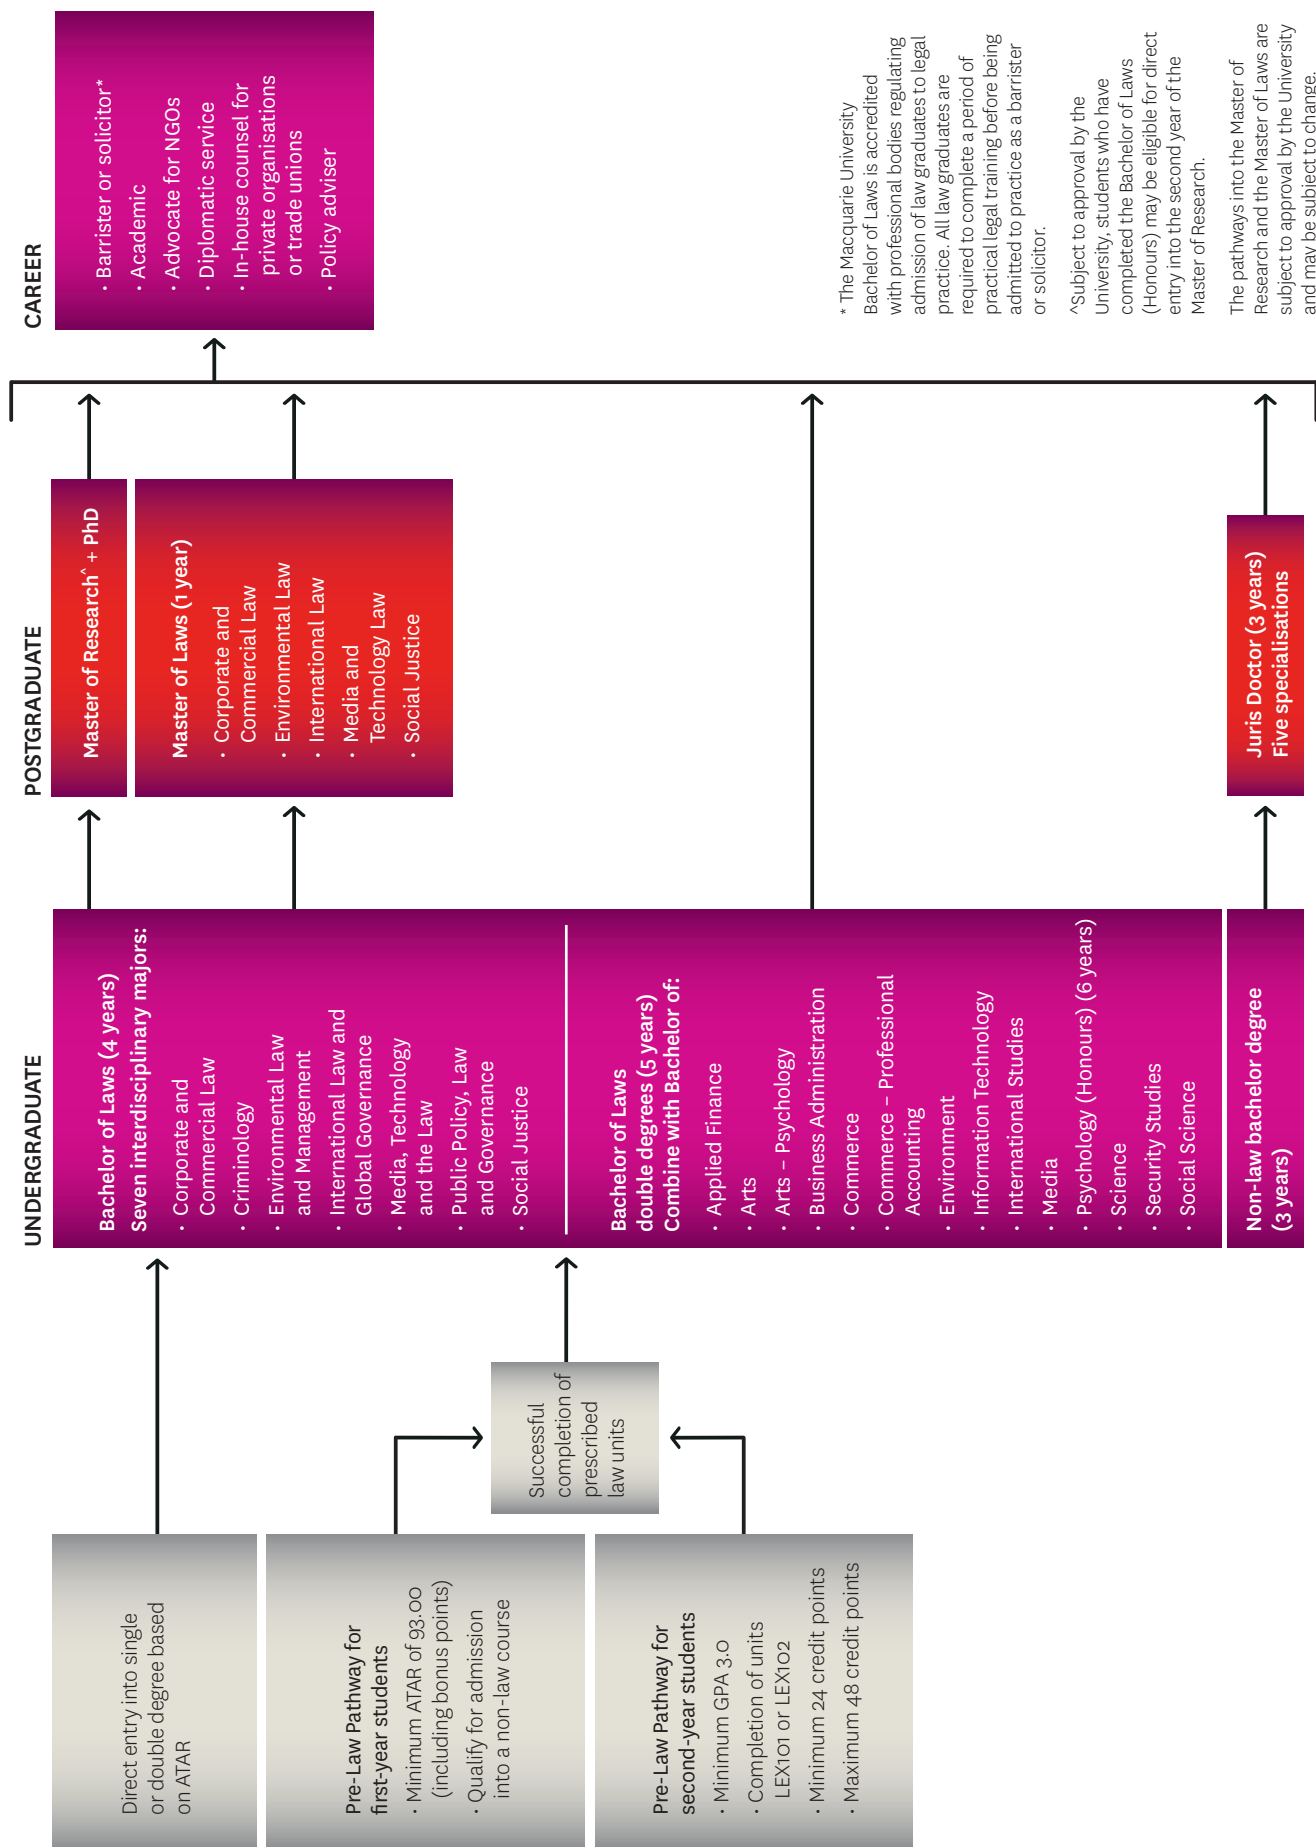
CAREER

· Barrister or solicitor*
· Academic
· Advocate for NGOs
· Diplomatic service
· In-house counsel for private organisations or trade unions
· Policy adviser

* The Macquarie University Bachelor of Laws is accredited with professional bodies regulating admission of law graduates to legal practice. All law graduates are required to complete a period of practical legal training before being admitted to practice as a barrister or solicitor.

^Subject to approval by the University, students who have completed the Bachelor of Laws (Honours) may be eligible for direct entry into the second year of the Master of Research.

The pathways into the Master of Research and the Master of Laws are subject to approval by the University and may be subject to change.

POSTGRADUATE

Master of Research^ + PhD

Master of Laws (1 year)
· Corporate and Commercial Law
· Environmental Law
· International Law
· Media and Technology Law
· Social Justice

Juris Doctor (3 years)
Five specialisations

UNDERGRADUATE

Bachelor of Laws (4 years)
Seven interdisciplinary majors:
· Corporate and Commercial Law
· Criminology
· Environmental Law and Management
· International Law and Global Governance
· Media, Technology and the Law
· Public Policy, Law and Governance
· Social Justice

Bachelor of Laws double degrees (5 years)
Combine with Bachelor of:
· Applied Finance
· Arts
· Arts – Psychology
· Business Administration
· Commerce
· Commerce – Professional Accounting
· Environment
· Information Technology
· International Studies
· Media
· Psychology (Honours) (6 years)
· Science
· Security Studies
· Social Science

Non-law bachelor degree (3 years)

Successful completion of prescribed law units

Direct entry into single or double degree based on ATAR

Pre-Law Pathway for first-year students
· Minimum ATAR of 93.00 (including bonus points)
· Qualify for admission into a non-law course

Pre-Law Pathway for second-year students
· Minimum GPA 3.0
· Completion of units LEX101 or LEX102
· Minimum 24 credit points
· Maximum 48 credit points